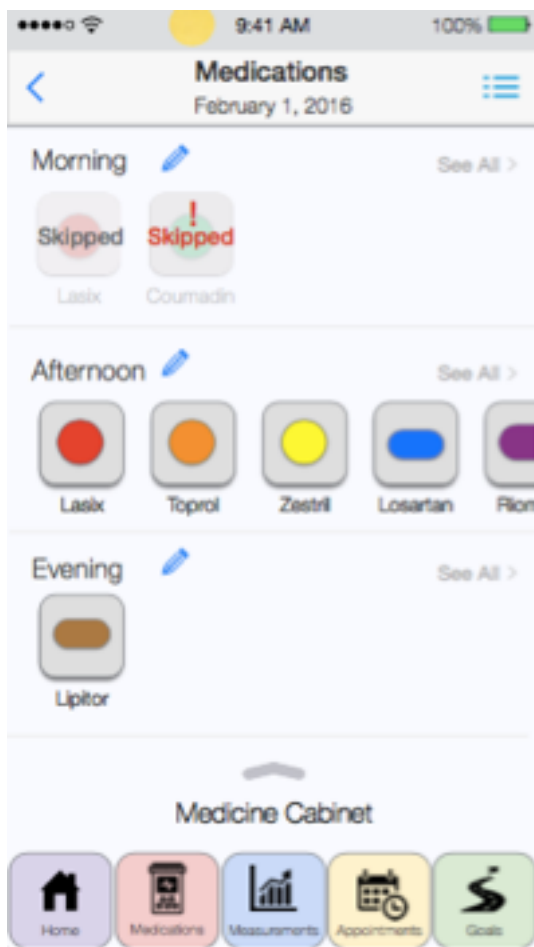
9:41 AM
100%

<
Medications
February 1, 2016

Morning
See All >
Skipped
Lasix
!
Skipped
Coumadin

Afternoon
See All >
Lasix
Toprol
Zestril
Losartan
Riom

Evening
See All >
Lipitor

Medicine Cabinet

Home
Medications
Measurements
Appointments
Goals